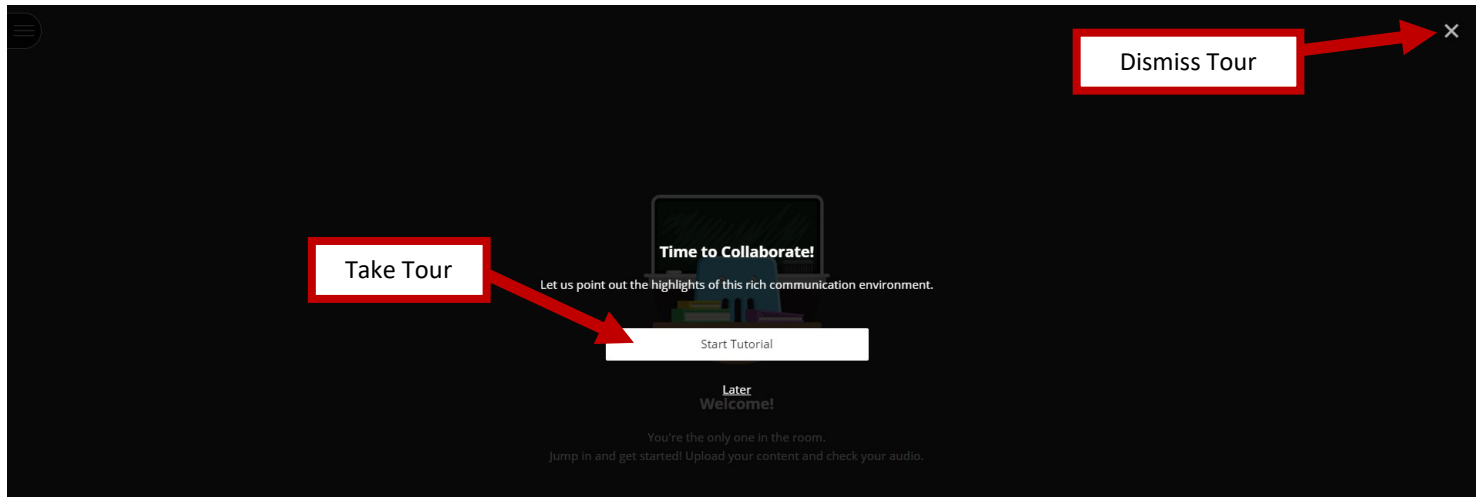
Dismiss Tour

×

Take Tour

Time to Collaborate!

Let us point out the highlights of this rich communication environment.

Start Tutorial

Later

Welcome!

You're the only one in the room.
Jump in and get started! Upload your content and check your audio.